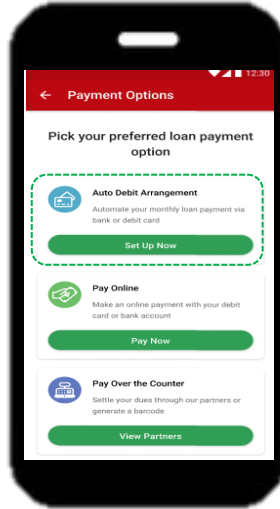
12:30

← Payment Options

Pick your preferred loan payment option

Auto Debit Arrangement
Automate your monthly loan payment via bank or debit card
Set Up Now

Pay Online
Make an online payment with your debit card or bank account
Pay Now

Pay Over the Counter
Settle your dues through our partners or generate a barcode
View Partners